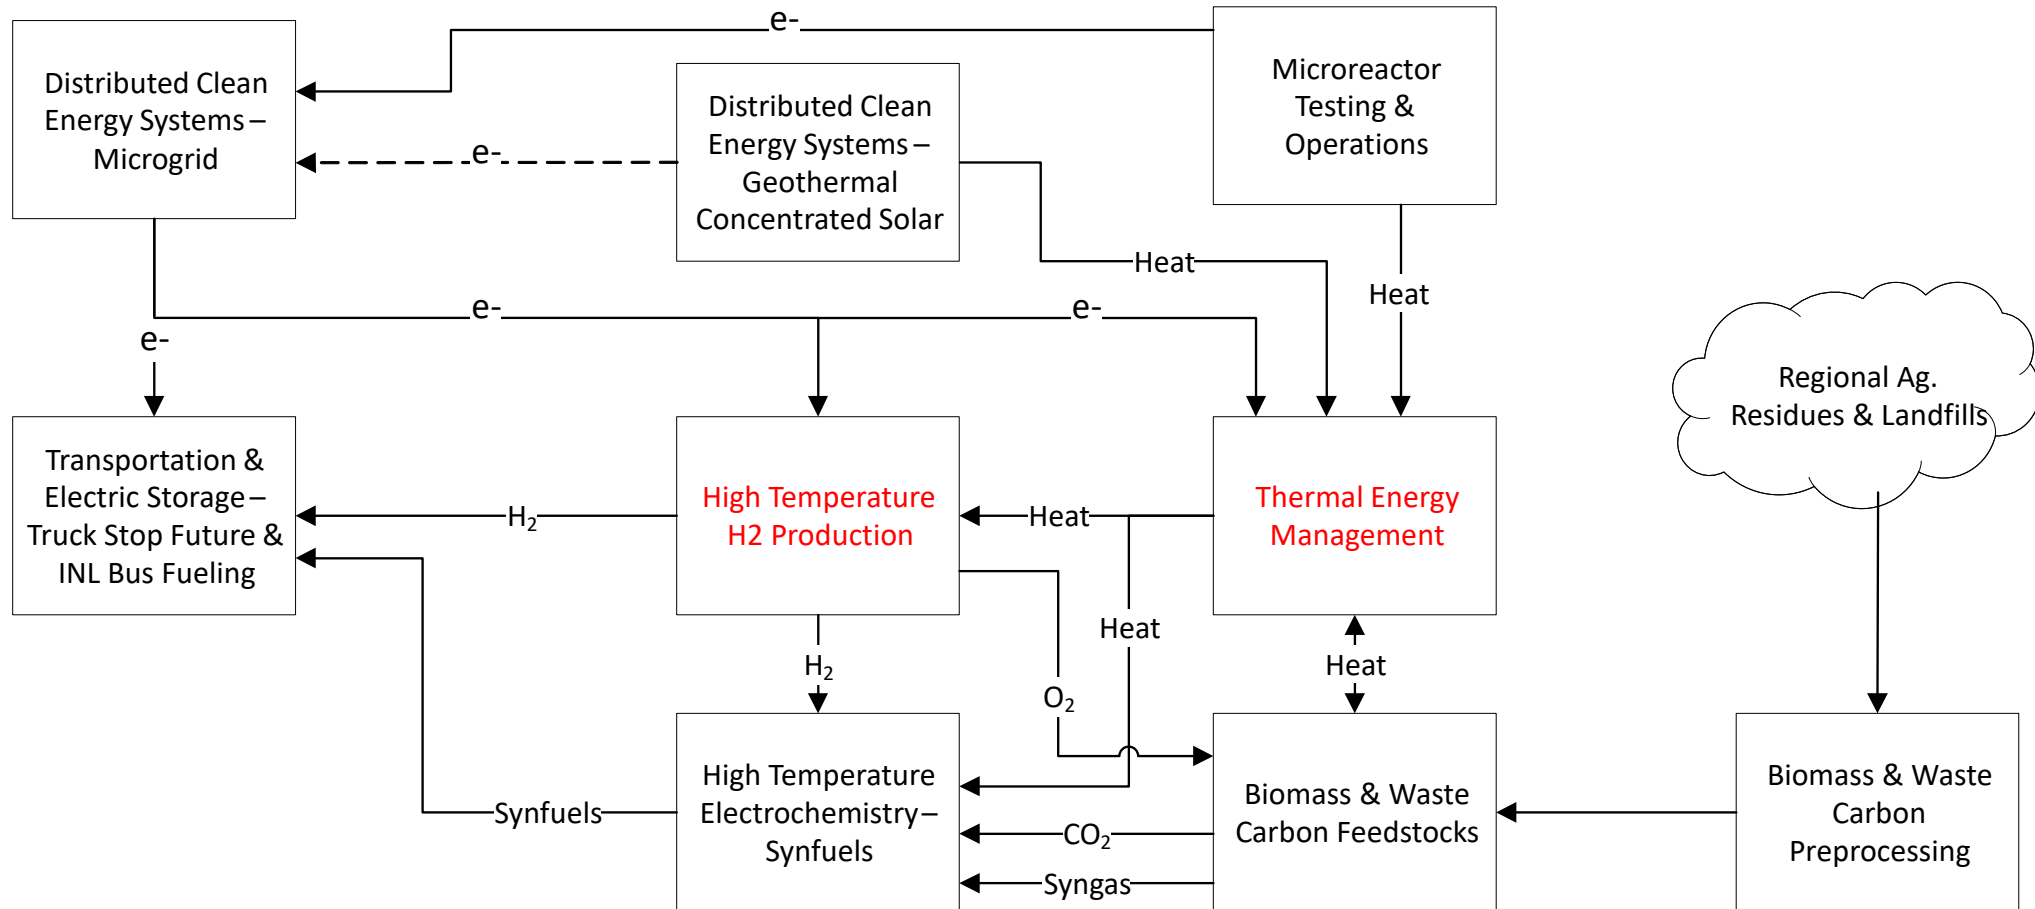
Distributed Clean Energy Systems – Microgrid

e-

Distributed Clean Energy Systems – Geothermal Concentrated Solar

Microreactor Testing & Operations

e-

Heat

Heat

e-

e-

e-

Regional Ag. Residues & Landfills

Transportation & Electric Storage – Truck Stop Future & INL Bus Fueling

$H_2$

High Temperature H2 Production

Heat

Thermal Energy Management

Heat

$H_2$

$O_2$

Heat

High Temperature Electrochemistry – Synfuels

Synfuels

$CO_2$

Syngas

Biomass & Waste Carbon Feedstocks

Biomass & Waste Carbon Preprocessing